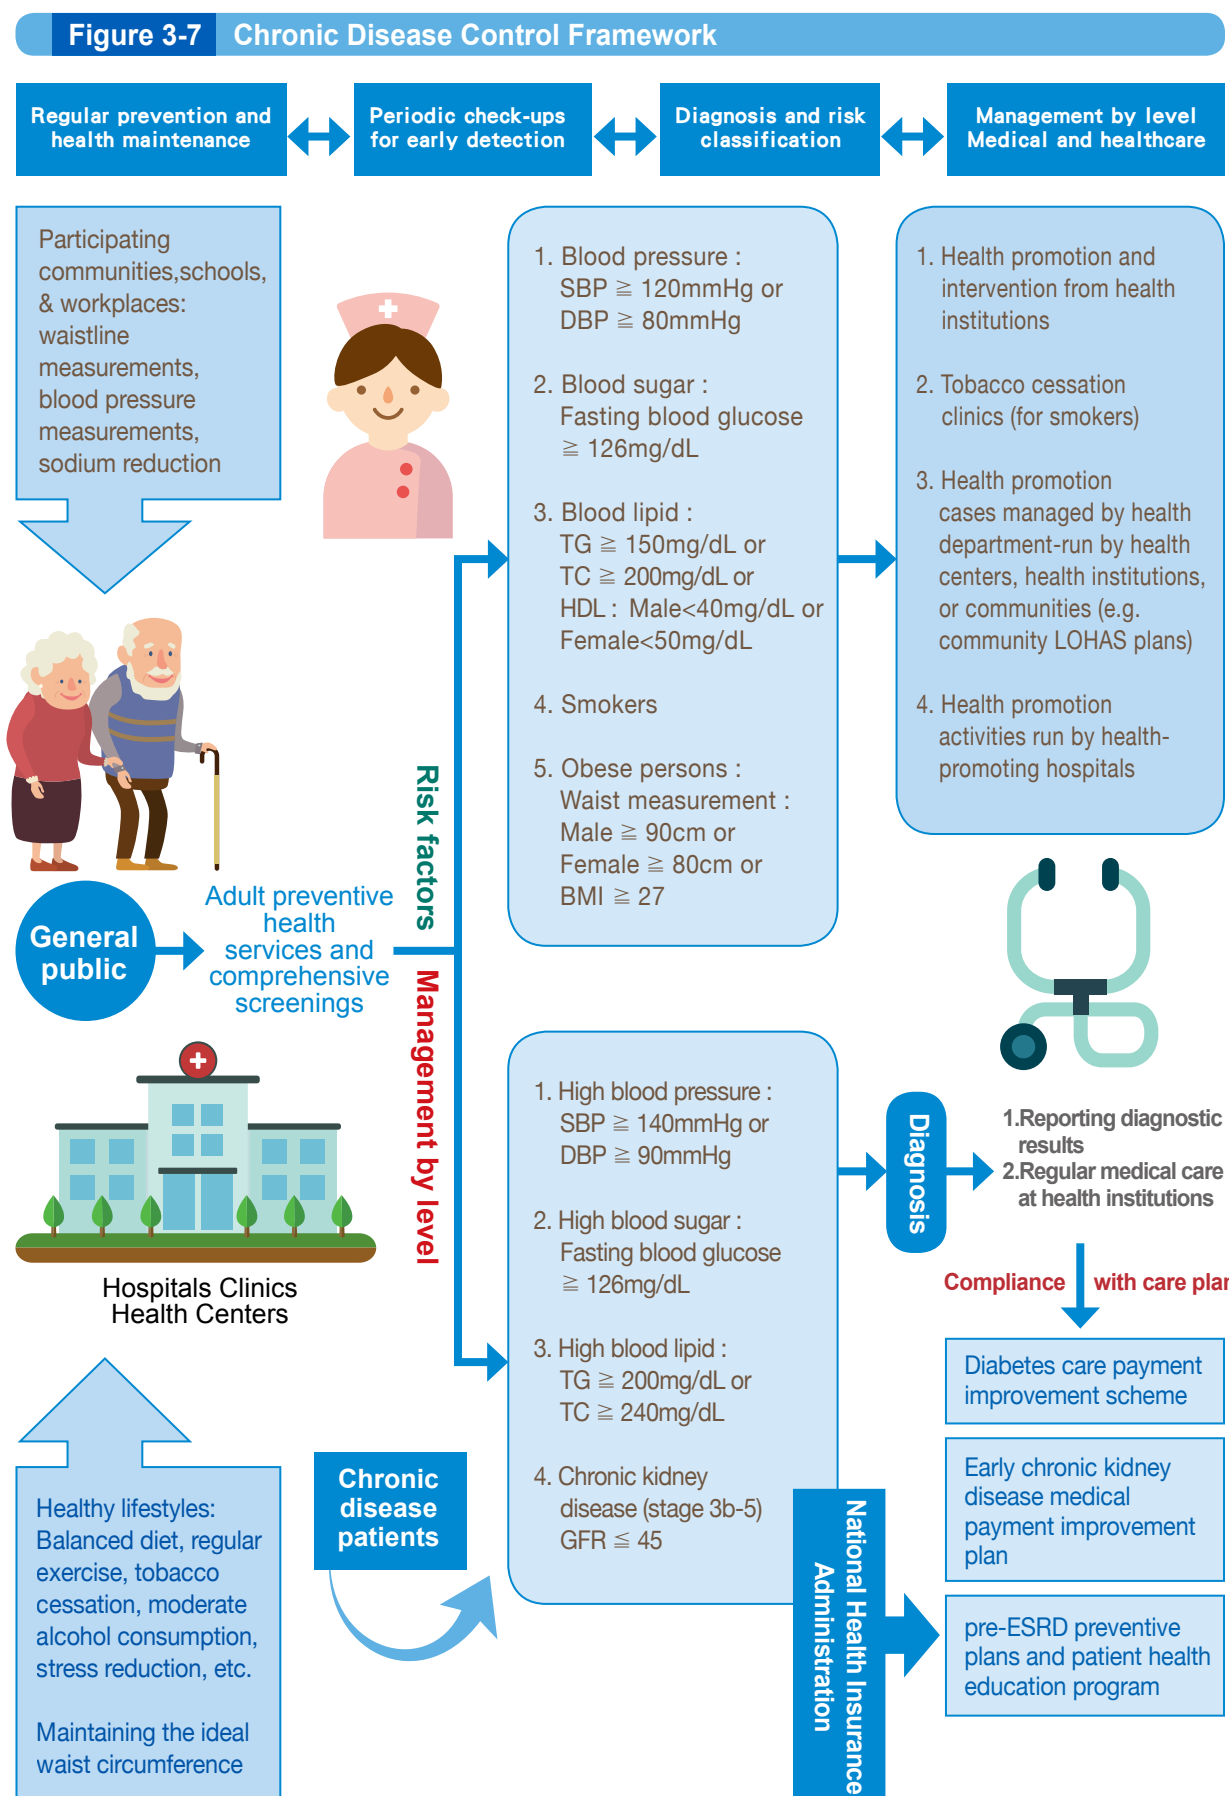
Figure 3-7 Chronic Disease Control Framework

Regular prevention and health maintenance

Periodic check-ups for early detection

Diagnosis and risk classification

Management by level Medical and healthcare

Participating communities,schools, & workplaces: waistline measurements, blood pressure measurements, sodium reduction

1. Blood pressure : SBP $\geqq$ 120mmHg or DBP $\geqq$ 80mmHg

2. Blood sugar : Fasting blood glucose $\geqq$ 126mg/dL

3. Blood lipid : TG $\geqq$ 150mg/dL or TC $\geqq$ 200mg/dL or HDL : Male<40mg/dL or Female<50mg/dL

4. Smokers

5. Obese persons : Waist measurement : Male $\geqq$ 90cm or Female $\geqq$ 80cm or BMI $\geqq$ 27

1. Health promotion and intervention from health institutions

2. Tobacco cessation clinics (for smokers)

3. Health promotion cases managed by health department-run by health centers, health institutions, or communities (e.g. community LOHAS plans)

4. Health promotion activities run by health-promoting hospitals

Risk factors

General public

Adult preventive health services and comprehensive screenings

Management by level

Hospitals Clinics Health Centers

1. High blood pressure : SBP $\geqq$ 140mmHg or DBP $\geqq$ 90mmHg

2. High blood sugar : Fasting blood glucose $\geqq$ 126mg/dL

3. High blood lipid : TG $\geqq$ 200mg/dL or TC $\geqq$ 240mg/dL

4. Chronic kidney disease (stage 3b-5) GFR $\leqq$ 45

Diagnosis

1.Reporting diagnostic results
2.Regular medical care at health institutions

Compliance with care plan

Diabetes care payment improvement scheme

Early chronic kidney disease medical payment improvement plan

pre-ESRD preventive plans and patient health education program

National Health Insurance Administration

Chronic disease patients

Healthy lifestyles: Balanced diet, regular exercise, tobacco cessation, moderate alcohol consumption, stress reduction, etc.

Maintaining the ideal waist circumference